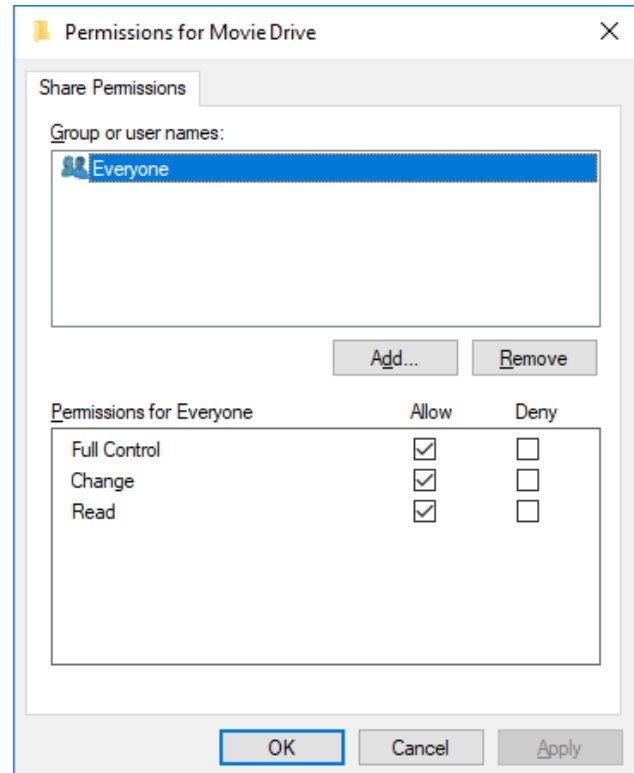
Permissions for Movie Drive

×

Share Permissions

Group or user names:

Everyone

Add...

Remove

| Permissions for Everyone | Allow | Deny |
|---|---|---|
| Full Control | ☑ | ☐ |
| Change | ☑ | ☐ |
| Read | ☑ | ☐ |

OK

Cancel

Apply